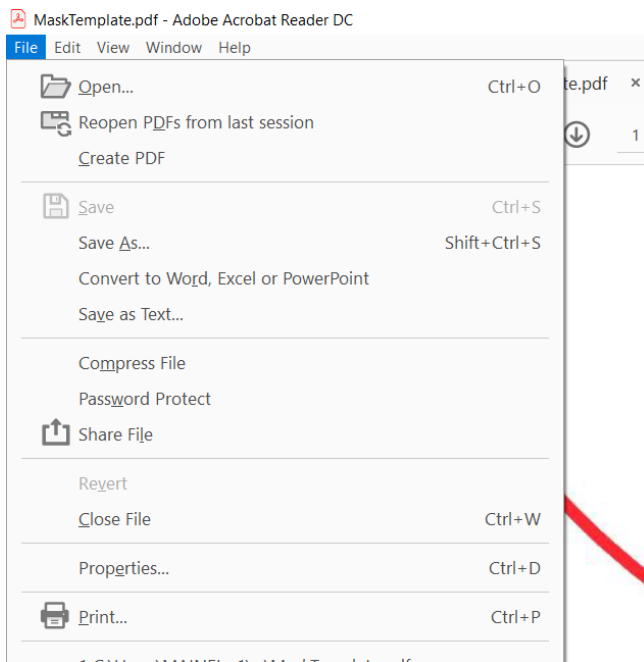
MaskTemplate.pdf - Adobe Acrobat Reader DC

File Edit View Window Help

Open... Ctrl+O
Reopen PDFs from last session
Create PDF
Save Ctrl+S
Save As... Shift+Ctrl+S
Convert to Word, Excel or PowerPoint
Save as Text...
Compress File
Password Protect
Share File
Revert
Close File Ctrl+W
Properties... Ctrl+D
Print... Ctrl+P
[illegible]

te.pdf ×
1